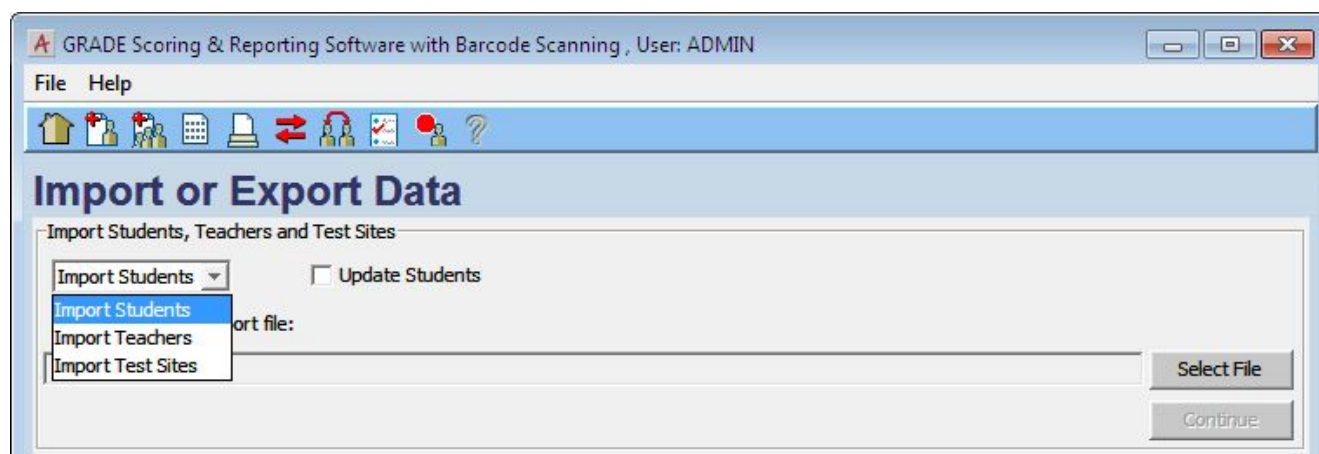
GRADE Scoring & Reporting Software with Barcode Scanning , User: ADMIN

File Help

Import or Export Data

Import Students, Teachers and Test Sites

Import Students

Update Students

Import Students
Import Teachers
Import Test Sites

ort file:

Select File

Continue